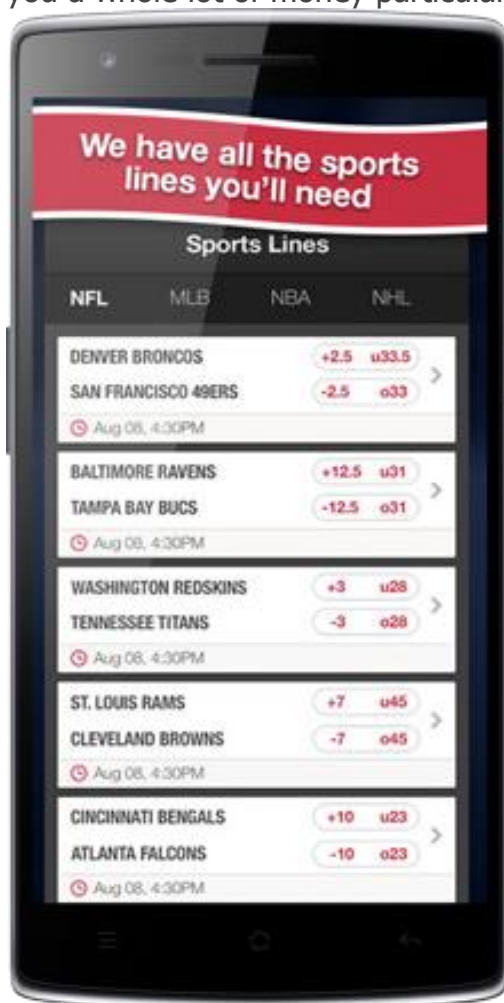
you a whole lot of money particula

We have all the sports lines you'll need

Sports Lines

NFL MLB NBA NHL

DENVER BRONCOS +2.5 u33.5
SAN FRANCISCO 49ERS -2.5 o33
Aug 08, 4:30PM

BALTIMORE RAVENS +12.5 u31
TAMPA BAY BUCS -12.5 o31
Aug 08, 4:30PM

WASHINGTON REDSKINS +3 u28
TENNESSEE TITANS -3 o28
Aug 08, 4:30PM

ST. LOUIS RAMS +7 u45
CLEVELAND BROWNS -7 o45
Aug 08, 4:30PM

CINCINNATI BENGALS +10 u23
ATLANTA FALCONS -10 o23
Aug 08, 4:30PM